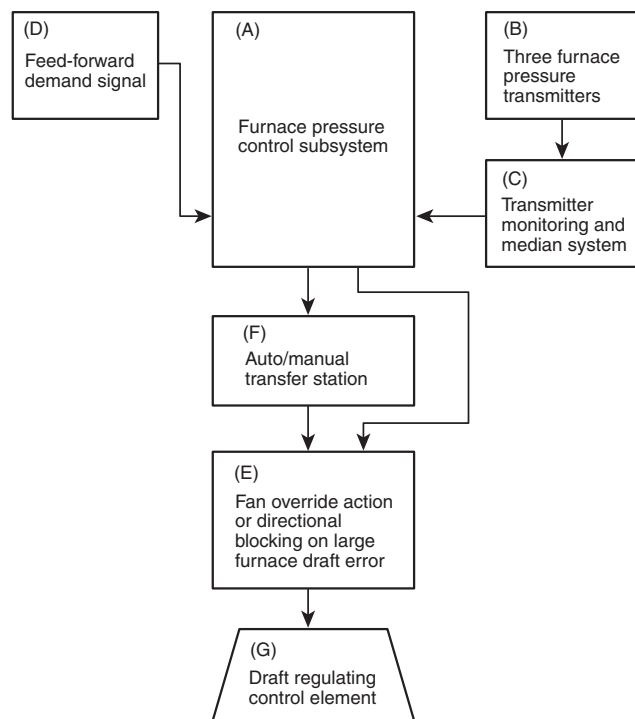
(D)
Feed-forward demand signal

(A)
Furnace pressure control subsystem

(B)
Three furnace pressure transmitters

(C)
Transmitter monitoring and median system

(F)
Auto/manual transfer station

(E)
Fan override action or directional blocking on large furnace draft error

(G)
Draft regulating control element